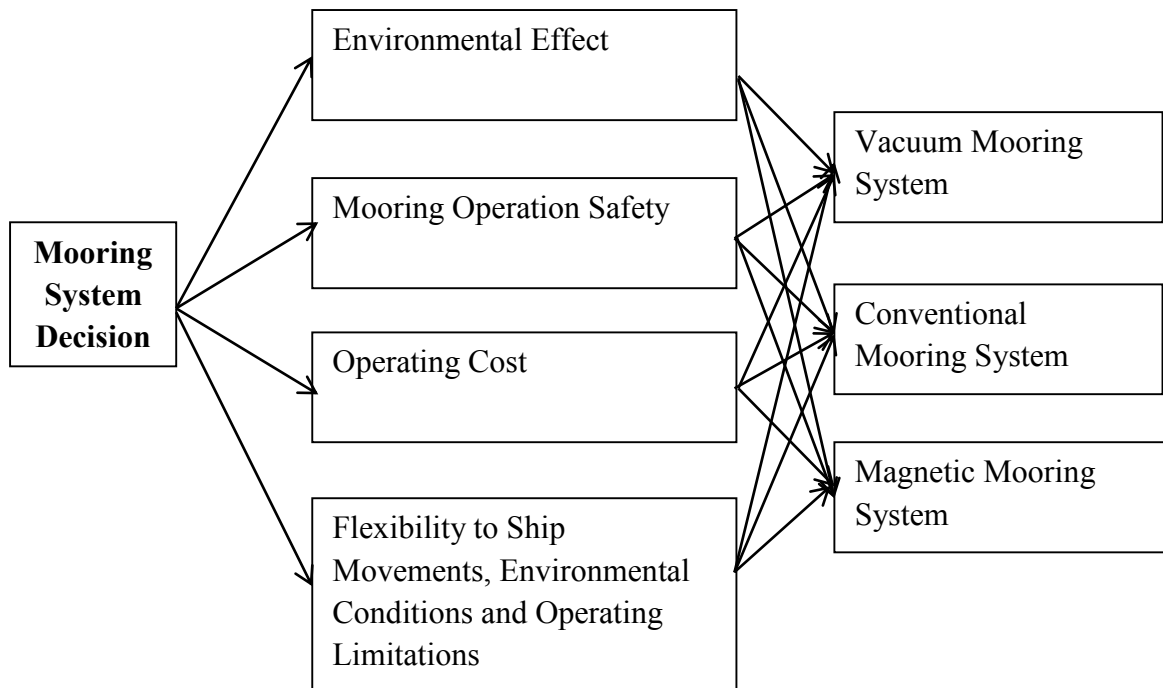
Mooring System Decision

Environmental Effect

Mooring Operation Safety

Operating Cost

Flexibility to Ship Movements, Environmental Conditions and Operating Limitations

Vacuum Mooring System

Conventional Mooring System

Magnetic Mooring System